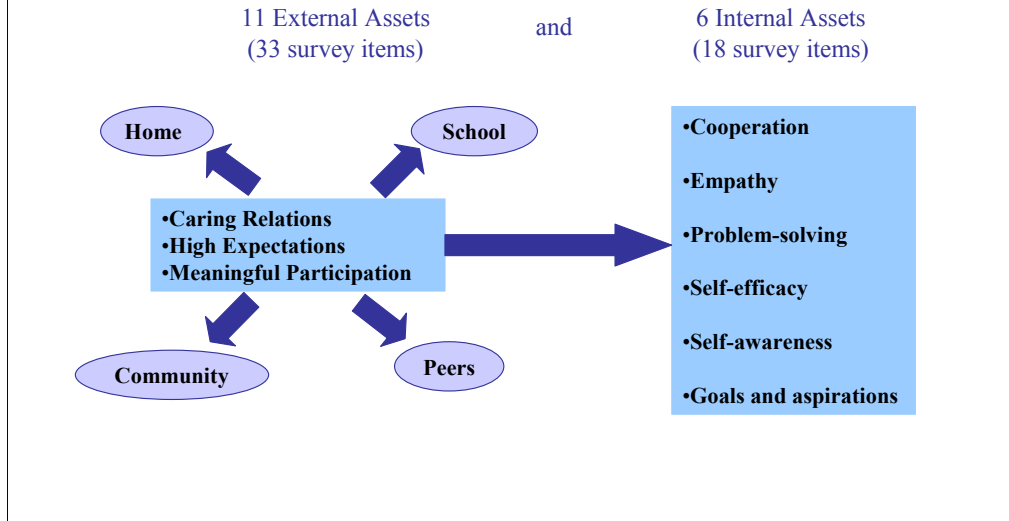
11 External Assets
(33 survey items)

and

6 Internal Assets
(18 survey items)

Home

School

•Caring Relations
•High Expectations
•Meaningful Participation

Community

Peers

•Cooperation

•Empathy

•Problem-solving

•Self-efficacy

•Self-awareness

•Goals and aspirations